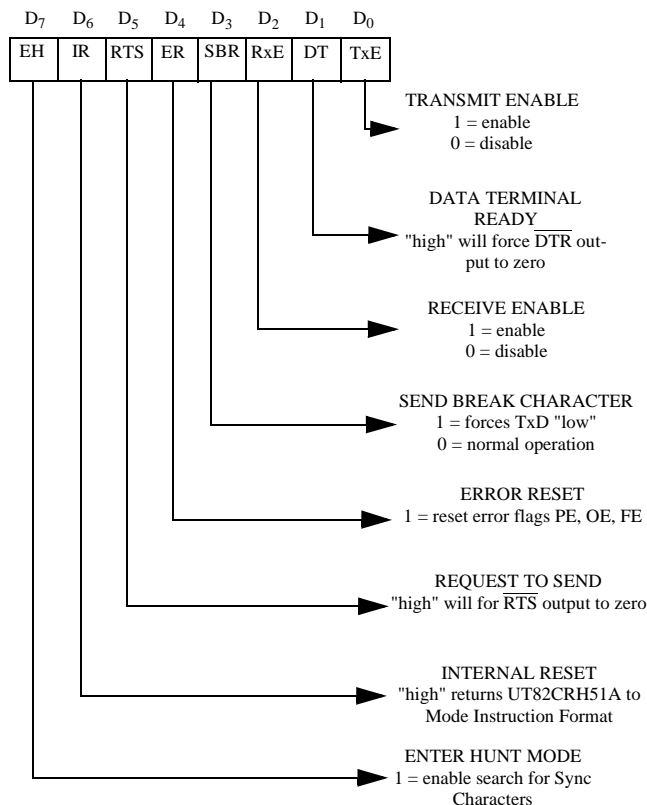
$D_7$ $D_6$ $D_5$ $D_4$ $D_3$ $D_2$ $D_1$ $D_0$

| EH | IR | RTS | ER | SBR | RxE | DT | TxE |
|---|---|---|---|---|---|---|---|

TRANSMIT ENABLE
1 = enable
0 = disable

DATA TERMINAL READY
"high" will force $\overline{DTR}$ output to zero

RECEIVE ENABLE
1 = enable
0 = disable

SEND BREAK CHARACTER
1 = forces TxD "low"
0 = normal operation

ERROR RESET
1 = reset error flags PE, OE, FE

REQUEST TO SEND
"high" will for $\overline{RTS}$ output to zero

INTERNAL RESET
"high" returns UT82CRH51A to Mode Instruction Format

ENTER HUNT MODE
1 = enable search for Sync Characters